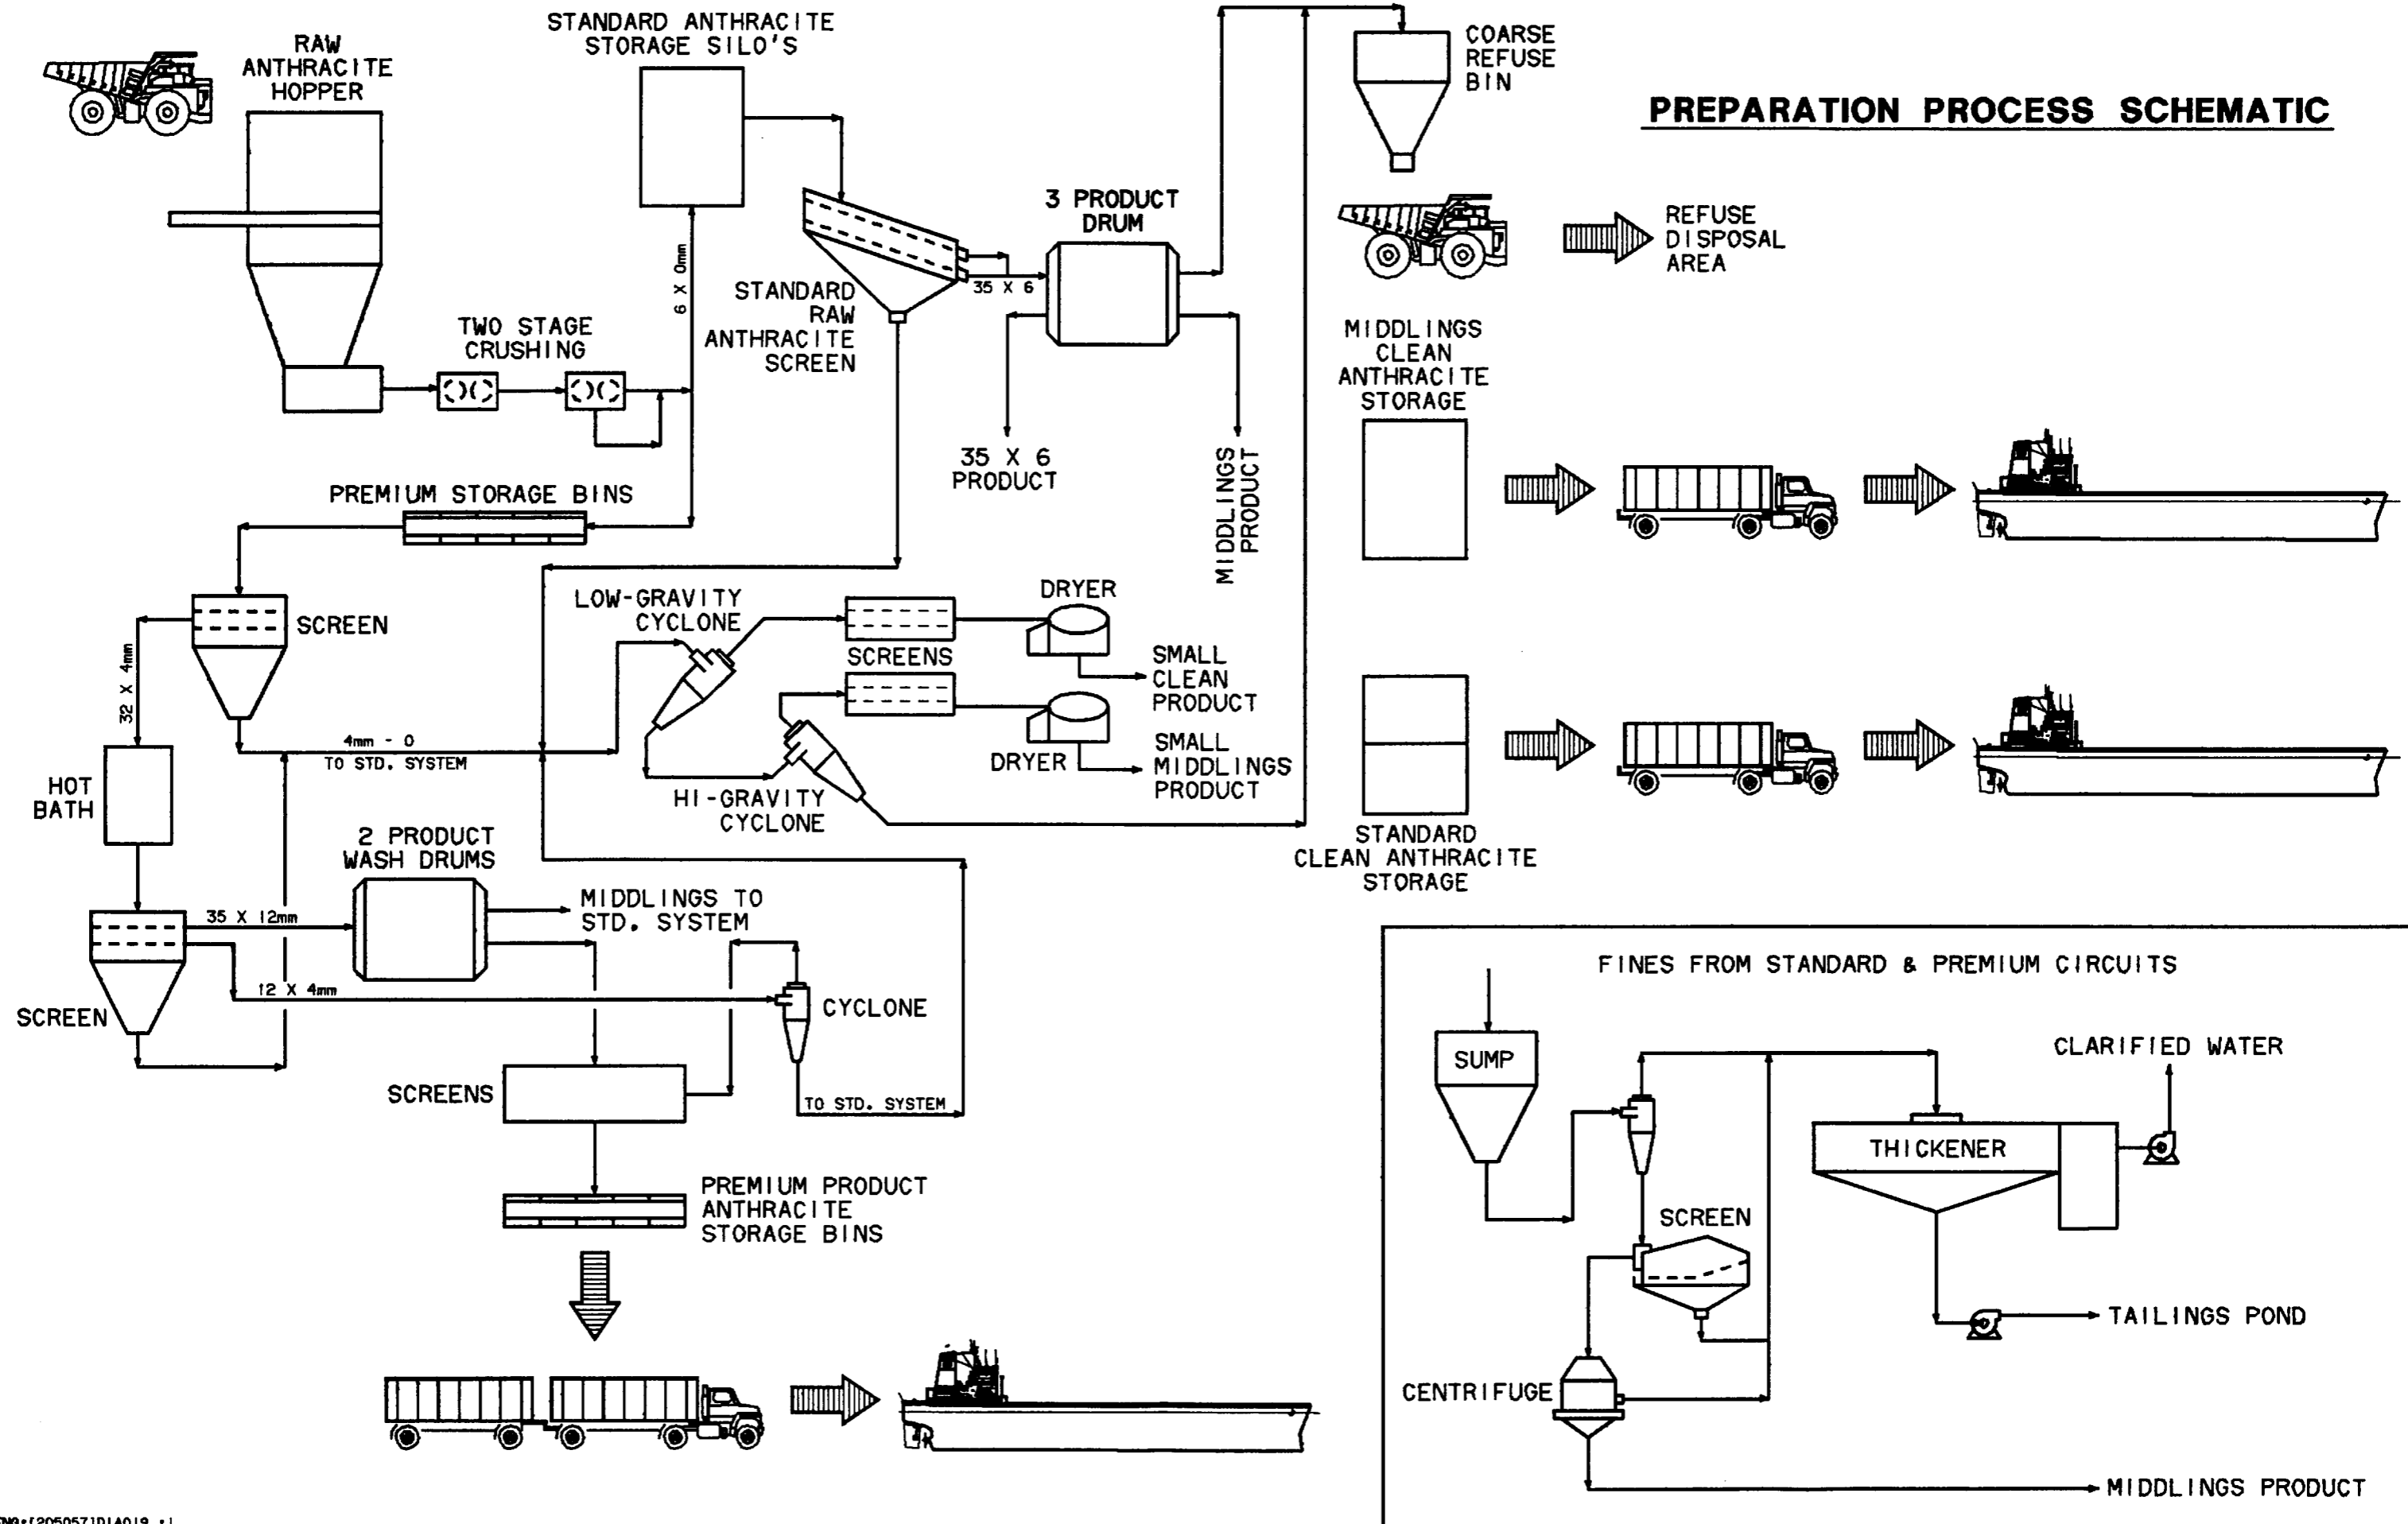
PREPARATION PROCESS SCHEMATIC

RAW ANTHRACITE HOPPER

STANDARD ANTHRACITE STORAGE SILO'S

COARSE REFUSE BIN

REFUSE DISPOSAL AREA

3 PRODUCT DRUM

STANDARD RAW ANTHRACITE SCREEN

6 X 0mm

35 X 6

TWO STAGE CRUSHING

35 X 6 PRODUCT

MIDDLINGS PRODUCT

MIDDLINGS CLEAN ANTHRACITE STORAGE

PREMIUM STORAGE BINS

SCREEN

32 X 4mm

LOW-GRAVITY CYCLONE

SCREENS

DRYER

SMALL CLEAN PRODUCT

4mm - 0
TO STD. SYSTEM

DRYER

SMALL MIDDLINGS PRODUCT

HI-GRAVITY CYCLONE

HOT BATH

STANDARD CLEAN ANTHRACITE STORAGE

2 PRODUCT WASH DRUMS

35 X 12mm

MIDDLINGS TO STD. SYSTEM

12 X 4mm

CYCLONE

SCREEN

SCREENS

TO STD. SYSTEM

PREMIUM PRODUCT ANTHRACITE STORAGE BINS

FINES FROM STANDARD & PREMIUM CIRCUITS

SUMP

CLARIFIED WATER

THICKENER

SCREEN

TAILINGS POND

CENTRIFUGE

MIDDLINGS PRODUCT

DWG:[205057]D1A019 ;1